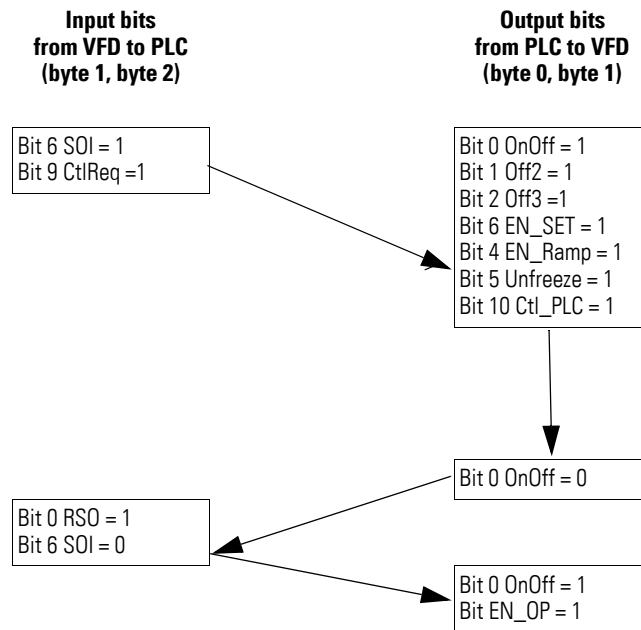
Input bits from VFD to PLC (byte 1, byte 2)

Output bits from PLC to VFD (byte 0, byte 1)

Bit 6 SOI = 1
Bit 9 CtlReq =1

Bit 0 OnOff = 1
Bit 1 Off2 = 1
Bit 2 Off3 =1
Bit 6 EN_SET = 1
Bit 4 EN_Ramp = 1
Bit 5 Unfreeze = 1
Bit 10 Ctl_PLC = 1

Bit 0 OnOff = 0

Bit 0 RSO = 1
Bit 6 SOI = 0

Bit 0 OnOff = 1
Bit EN_OP = 1